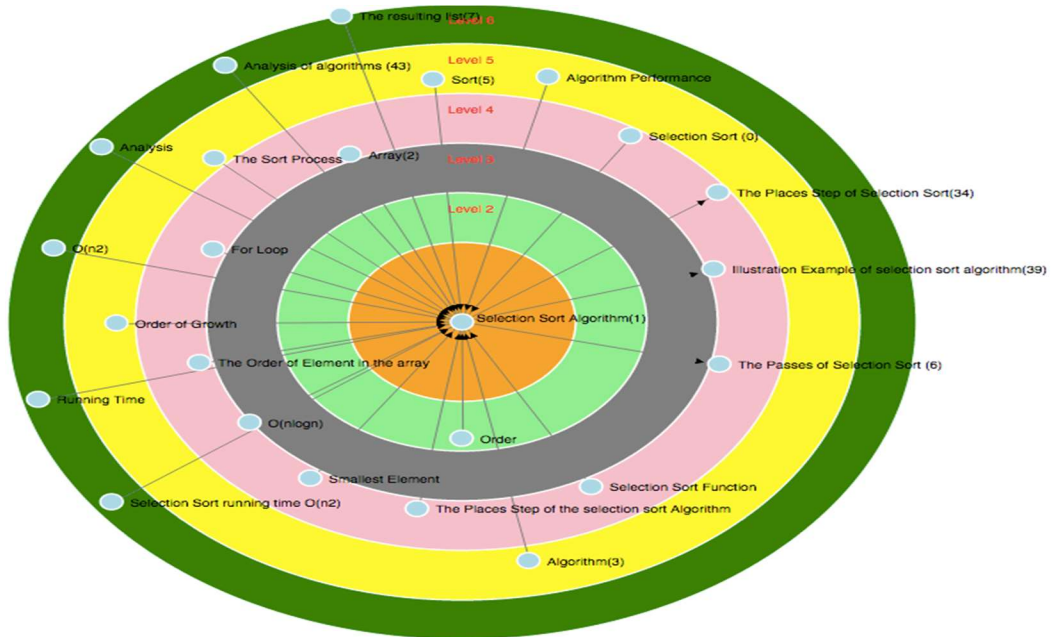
The resulting list(7)
Level 6
Level 5
Analysis of algorithms (43)
Sort(5)
Algorithm Performance
Level 4
Analysis
The Sort Process
Array(2)
Selection Sort (0)
Level 3
The Places Step of Selection Sort(34)
Level 2
O(n2)
For Loop
Illustration Example of selection sort algorithm(39)
Order of Growth
Selection Sort Algorithm(1)
The Order of Element in the array
The Passes of Selection Sort (6)
Running Time
O(nlogn)
Order
Smallest Element
Selection Sort Function
Selection Sort running time O(n2)
The Places Step of the selection sort Algorithm
Algorithm(3)